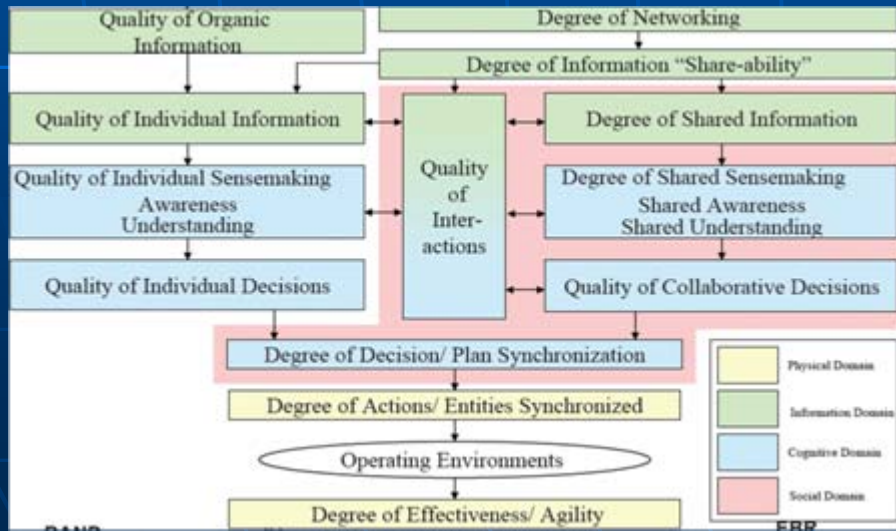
Quality of Organic Information

Degree of Networking

Degree of Information "Share-ability"

Quality of Individual Information

Quality of Inter-actions

Degree of Shared Information

Quality of Individual Sensemaking
Awareness
Understanding

Degree of Shared Sensemaking
Shared Awareness
Shared Understanding

Quality of Individual Decisions

Quality of Collaborative Decisions

Degree of Decision/ Plan Synchronization

Degree of Actions/ Entities Synchronized

Operating Environments

Degree of Effectiveness/ Agility

Physical Domain

Information Domain

Cognitive Domain

Social Domain

RAND

EBR